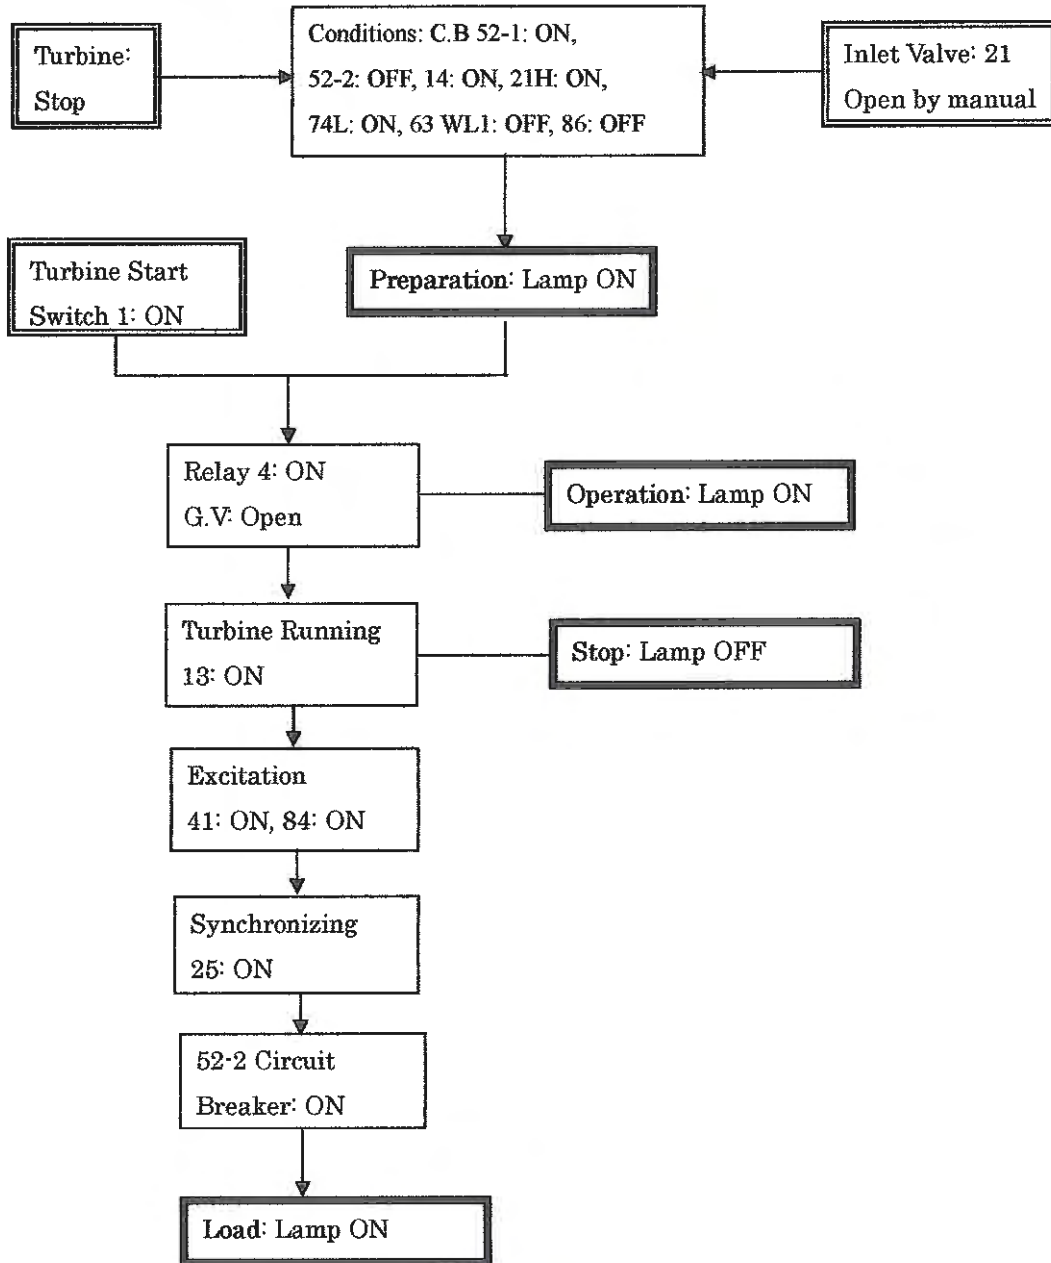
Turbine: Stop

Conditions: C.B 52-1: ON, 52-2: OFF, 14: ON, 21H: ON, 74L: ON, 63 WL1: OFF, 86: OFF

Inlet Valve: 21 Open by manual

Turbine Start Switch 1: ON

Preparation: Lamp ON

Relay 4: ON
G.V: Open

Operation: Lamp ON

Turbine Running
13: ON

Stop: Lamp OFF

Excitation
41: ON, 84: ON

Synchronizing
25: ON

52-2 Circuit Breaker: ON

Load: Lamp ON